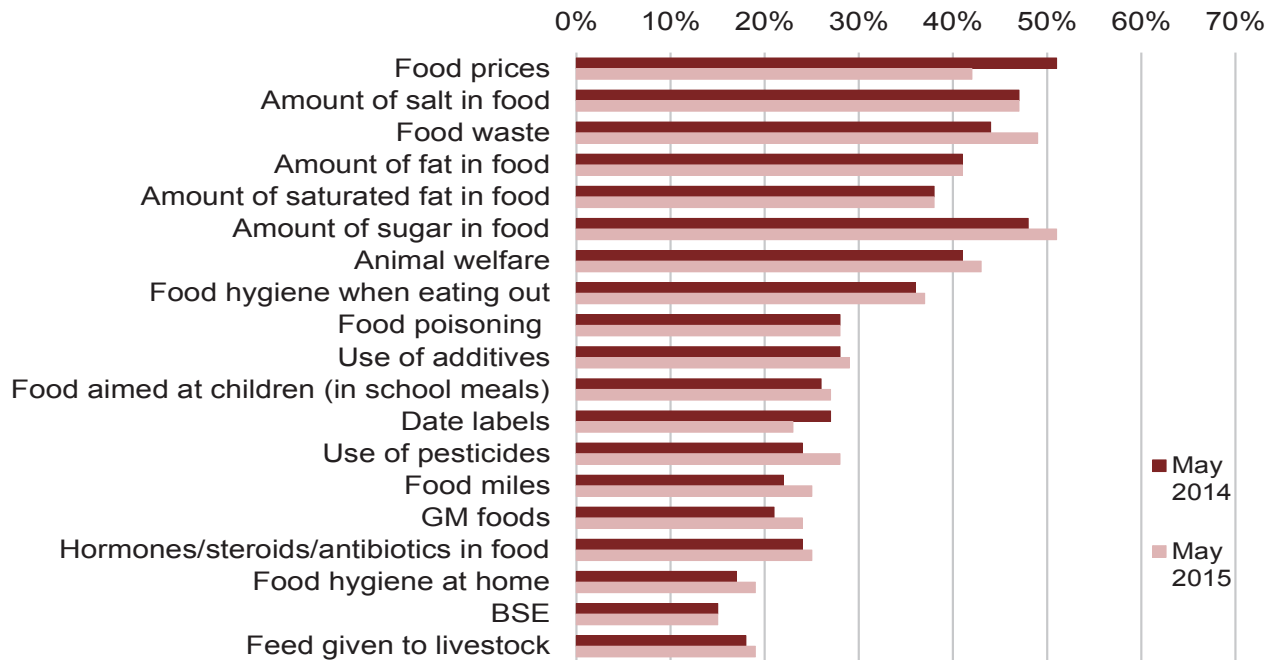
0% 10% 20% 30% 40% 50% 60% 70%

Food prices
Amount of salt in food
Food waste
Amount of fat in food
Amount of saturated fat in food
Amount of sugar in food
Animal welfare
Food hygiene when eating out
Food poisoning
Use of additives
Food aimed at children (in school meals)
Date labels
Use of pesticides
Food miles
GM foods
Hormones/steroids/antibiotics in food
Food hygiene at home
BSE
Feed given to livestock

May 2014
May 2015